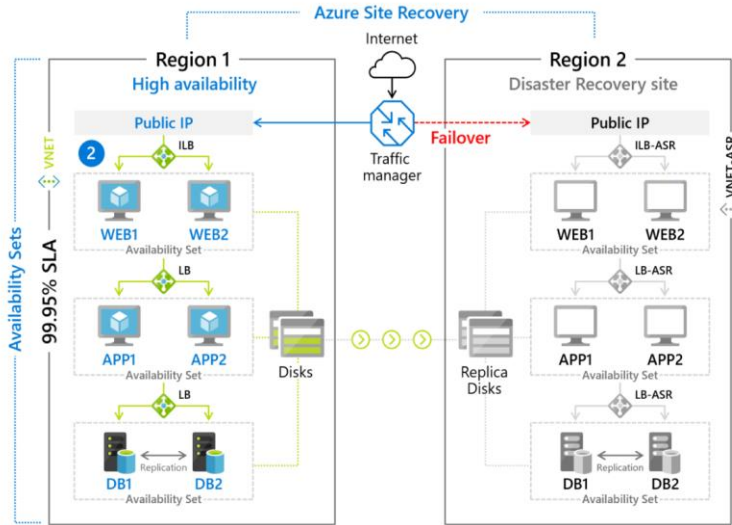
Azure Site Recovery

Internet

Region 1
High availability

Region 2
Disaster Recovery site

Availability Sets

99.95% SLA

VNET

VNET-ASR

Public IP

Public IP

2

ILB

ILB-ASR

Traffic manager

Failover

WEB1
WEB2
Availability Set

WEB1
WEB2
Availability Set

LB

LB-ASR

APP1
APP2
Availability Set

Disks

Replica Disks

APP1
APP2
Availability Set

LB

LB-ASR

DB1
Replication
DB2
Availability Set

DB1
Replication
DB2
Availability Set